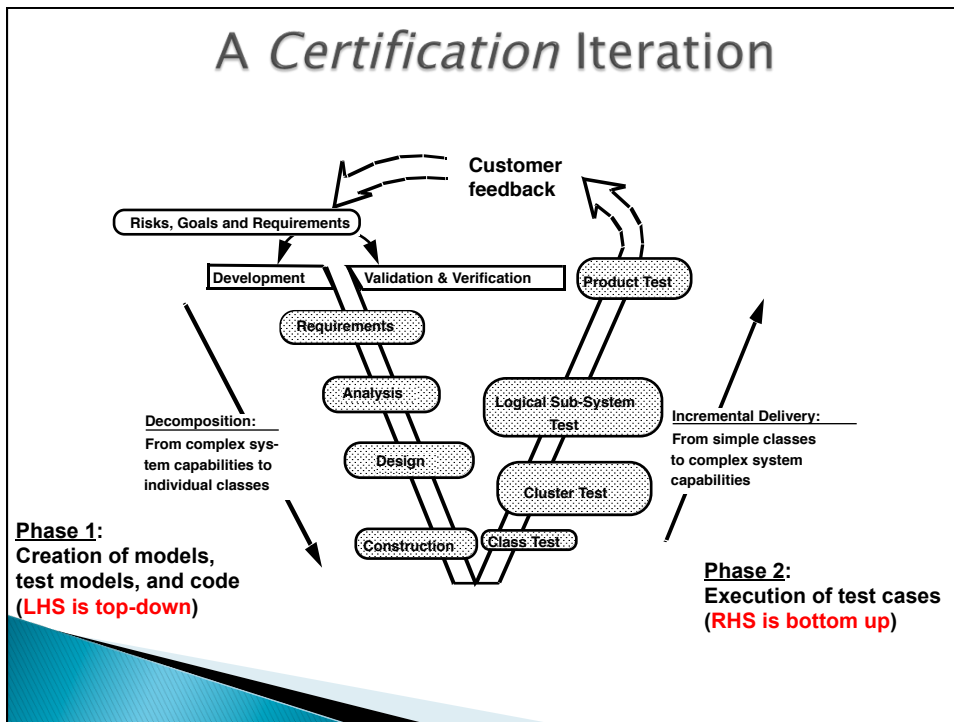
A Certification Iteration

Customer feedback

Risks, Goals and Requirements

Development

Validation & Verification

Product Test

Requirements

Analysis

Logical Sub-System Test

Decomposition:
From complex system capabilities to individual classes

Incremental Delivery:
From simple classes to complex system capabilities

Design

Cluster Test

Construction

Class Test

Phase 1:
Creation of models, test models, and code
(LHS is top-down)

Phase 2:
Execution of test cases
(RHS is bottom up)